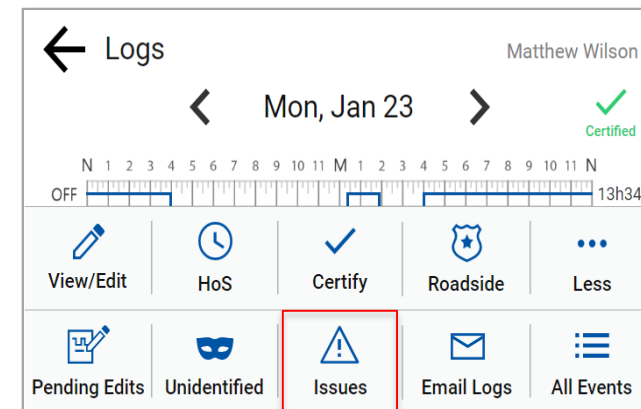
Logs

Matthew Wilson

Mon, Jan 23

Certified

N 1 2 3 4 5 6 7 8 9 10 11 M 1 2 3 4 5 6 7 8 9 10 11 N

OFF

13h34

View/Edit

HoS

Certify

Roadside

Less

Pending Edits

Unidentified

Issues

Email Logs

All Events